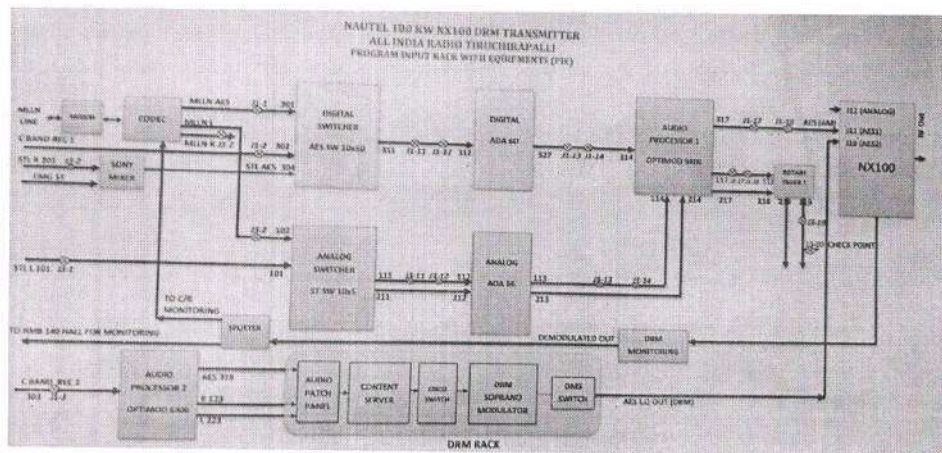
NAUTEL 100 KW NX100 DRM TRANSMITTER
ALL INDIA RADIO TIRUCHIRAPALLI
PROGRAM INPUT RACK WITH EQUIPMENTS (PIC)

MLLN LINE
MODEM
CODEC
MLLN AES
MLLN L
MLLN R
C BAND REC 1
STL R 201
SONY MIXER
EMG ST
J1-1
301
J1-2
302
STL AES
304
DIGITAL SWITCHER
AES SW 10x50
311
J1-11
J1-12
312
DIGITAL ADA 60
327
J1-13
J1-14
314
AUDIO PROCESSOR 1
OPTIMOD 9400
317
J1-17
J1-18
AES (AM)
J12 (ANALOG)
J11 (AES1)
J10 (AES2)
NX100
RF Out
ROTARY TRANS 1
216
214
217
CHECK POINT
J2-2
102
STL L 101
101
ANALOG SWITCHER
ST SW 10x5
111
211
J2-11
J2-12
112
212
ANALOG ADA 36
113
213
J2-13
J2-14
TO C/R MONITORING
TO NMB 140 HALL FOR MONITORING
SPLITTER
DEMODULATED OUT
DRM MONITORING
C BAND REC 2
102
AUDIO PROCESSOR 2
OPTIMOD 6300
AES 319
R 123
L 223
AUDIO PATCH PANEL
CONTENT SERVER
DRM SWITCH
DRM SOFTBAND MODULATOR
DMS SWITCH
AES LO OUT (DRM)
DRM RACK